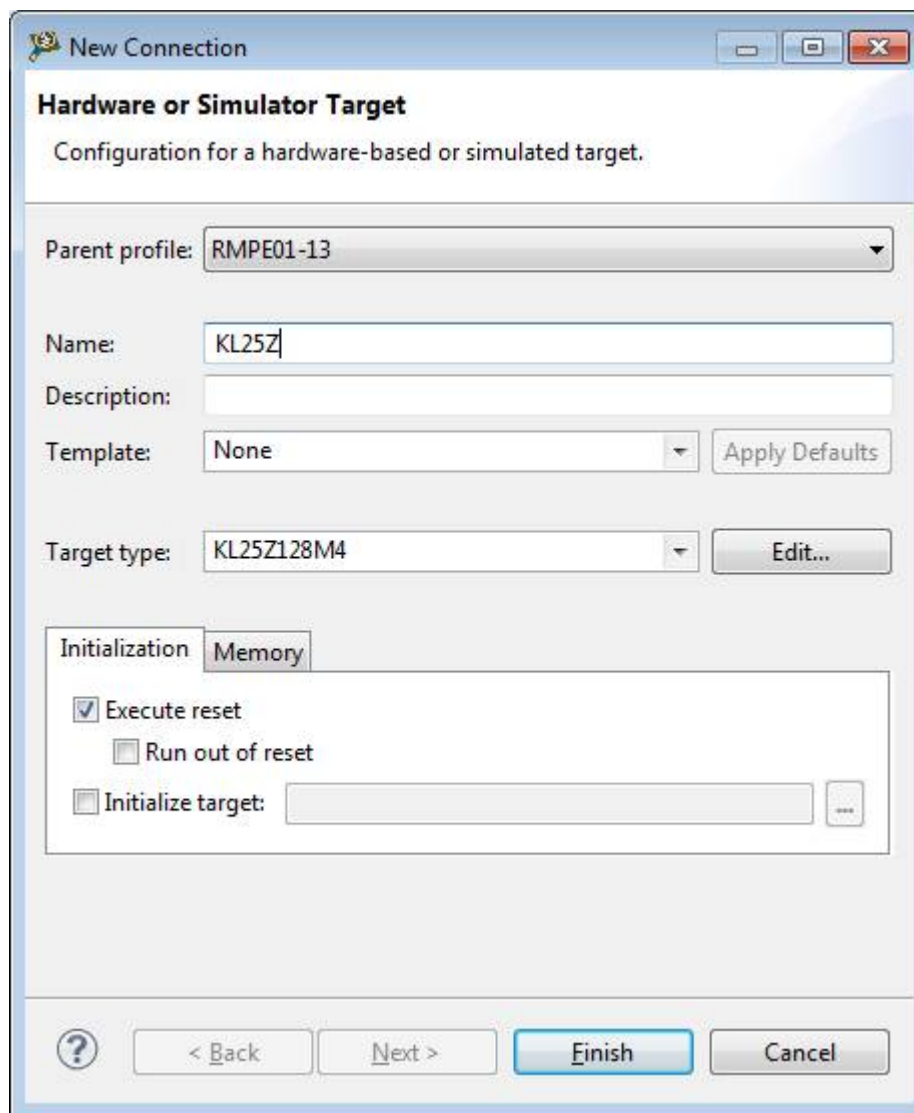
New Connection

Hardware or Simulator Target

Configuration for a hardware-based or simulated target.

Parent profile: RMPE01-13

Name: KL25Z

Description:

Template: None

Apply Defaults

Target type: KL25Z128M4

Edit...

Initialization

Memory

Execute reset

Run out of reset

Initialize target:

...

?

< Back

Next >

Finish

Cancel